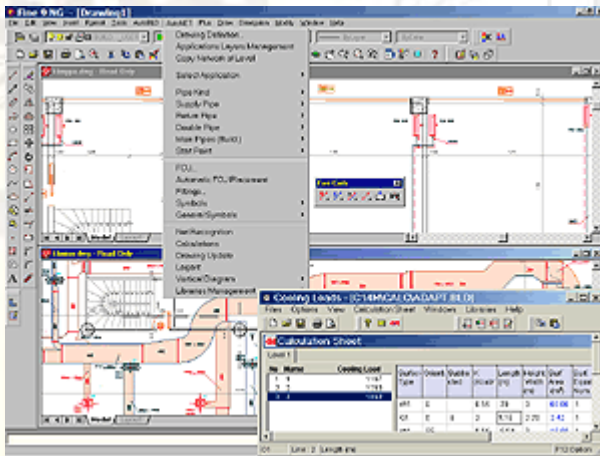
Fine 9NG - [Drawing1]

File Edit View Insert Format Tools AutoBID AutoHEAT Plu Draw Dimension Modify Window Help

Drawing Definition
Applications Layers Management
Copy Network of Level

Select Application

Pipe Kind
Supply Pipe
Return Pipe
Double Pipe
More Pipes (Build.)
Start Point

FCU
Automatic FCU Placement
Fittings
Symbols
General Symbols

Net Recognition
Calculations
Drawing Update
Legend
Vertical Diagrams
Libraries Management

Fan Coils

Cooling Loads - [C:\4MCAD\ADAPT.BLD]

Files Options View Calculation Sheet Windows Libraries Help

Calculation Sheet

Level 1

| No | Name | Cooling Load |
|---|---|---|
| 1 | 1 | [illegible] |
| 2 | 2 | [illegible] |
| 3 | 3 | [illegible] |

Surface Type | Orient. | Subtracted | K (Kcal/ | Length (m) | Height Width (m) | Surf Area (m²) | Surf Equal Num

Model

Line 2 Length

F12 Options